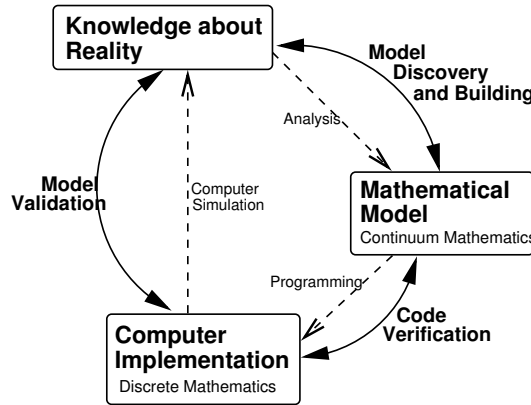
Knowledge about Reality

Model Discovery and Building

Analysis

Model Validation

Computer Simulation

Mathematical Model

Continuum Mathematics

Programming

Code Verification

Computer Implementation

Discrete Mathematics